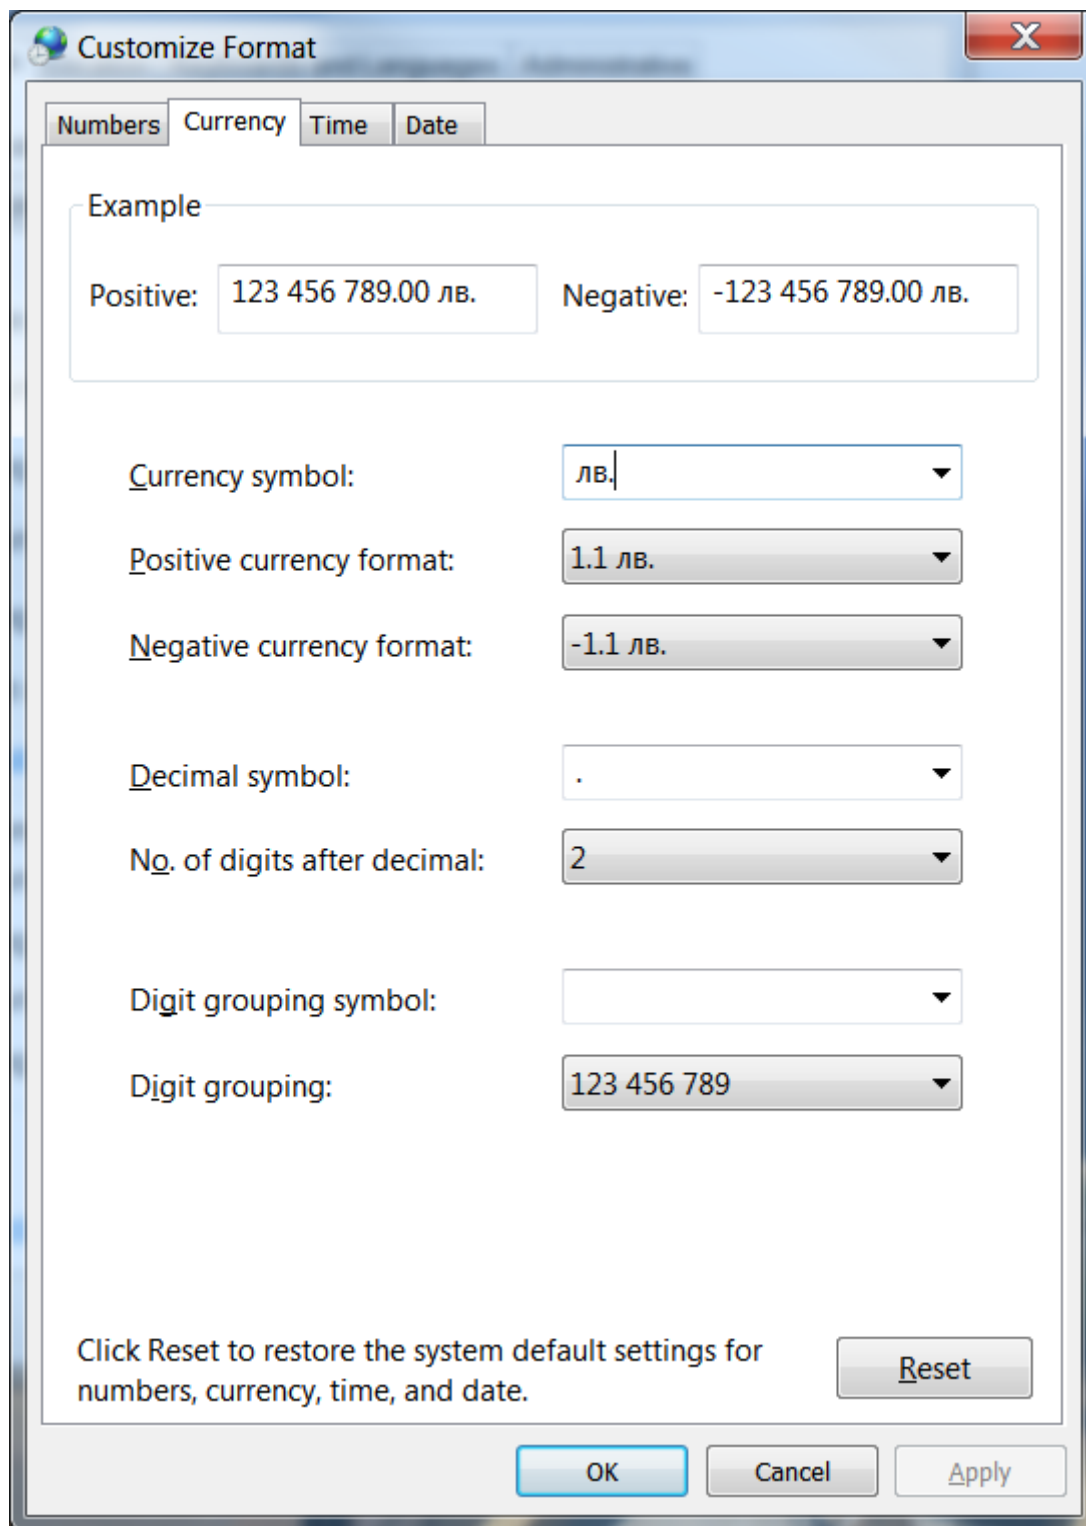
Customize Format

Numbers Currency Time Date

Example

Positive: 123 456 789.00 лв. Negative: -123 456 789.00 лв.

Currency symbol: лв.

Positive currency format: 1.1 лв.

Negative currency format: -1.1 лв.

Decimal symbol: .

No. of digits after decimal: 2

Digit grouping symbol:

Digit grouping: 123 456 789

Click Reset to restore the system default settings for numbers, currency, time, and date.

Reset

OK Cancel Apply